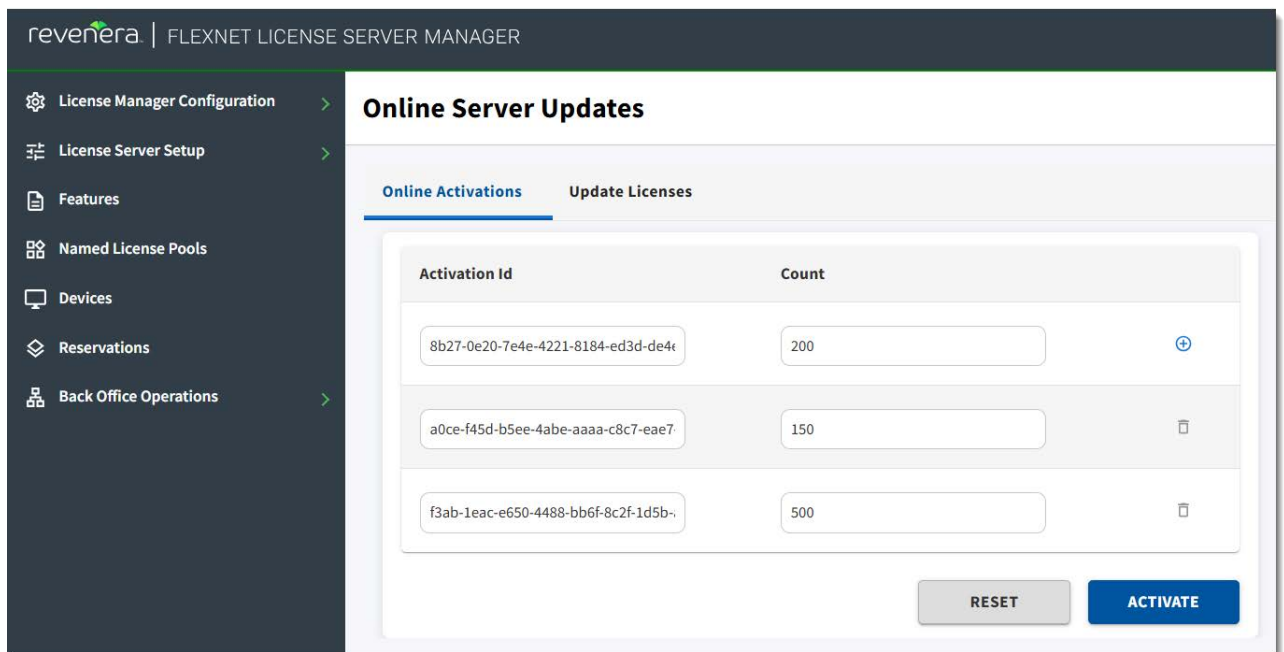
revenera. | FLEXNET LICENSE SERVER MANAGER

License Manager Configuration
License Server Setup
Features
Named License Pools
Devices
Reservations
Back Office Operations

Online Server Updates

Online Activations
Update Licenses

| Activation Id | Count |
|---|---|
| 8b27-0e20-7e4e-4221-8184-ed3d-de4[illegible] | 200 |
| a0ce-f45d-b5ee-4abe-aaaa-c8c7-eae7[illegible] | 150 |
| f3ab-1eac-e650-4488-bb6f-8c2f-1d5b-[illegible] | 500 |

RESET
ACTIVATE